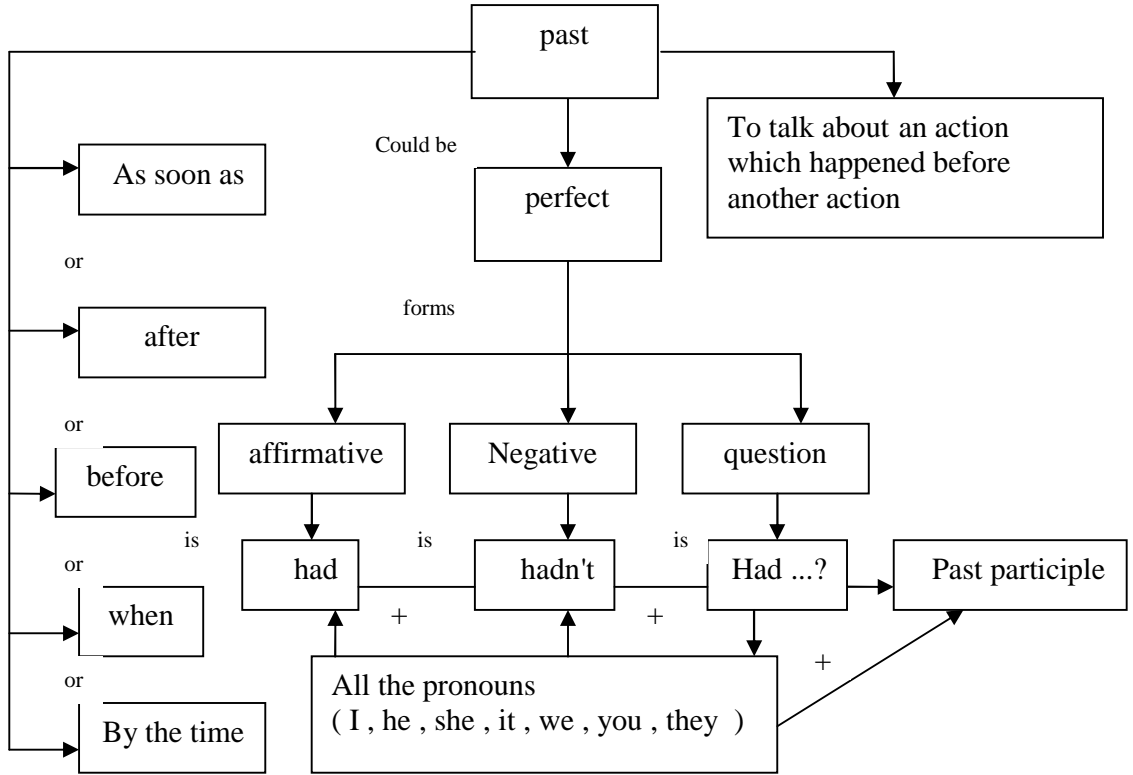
past

To talk about an action which happened before another action

Could be

perfect

forms

As soon as

or

after

or

before

or

when

or

By the time

affirmative

Negative

question

is

is

is

had

hadn't

Had ...?

Past participle

+

+

+

All the pronouns ( I , he , she , it , we , you , they )